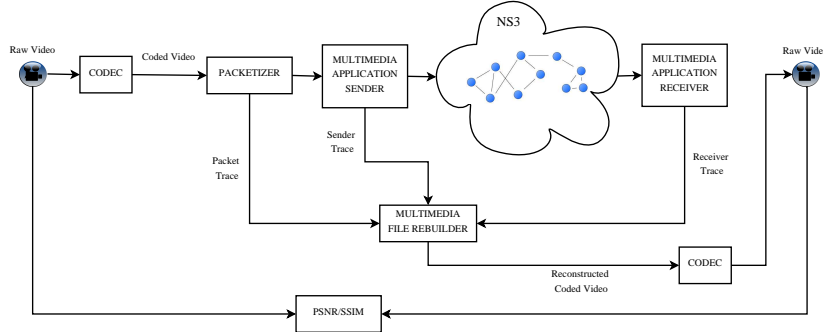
Raw Video

CODEC

Coded Video

PACKETIZER

MULTIMEDIA APPLICATION SENDER

NS3

MULTIMEDIA APPLICATION RECEIVER

Raw Vide

Sender Trace

Packet Trace

Receiver Trace

MULTIMEDIA FILE REBUILDER

CODEC

Reconstructed Coded Video

PSNR/SSIM